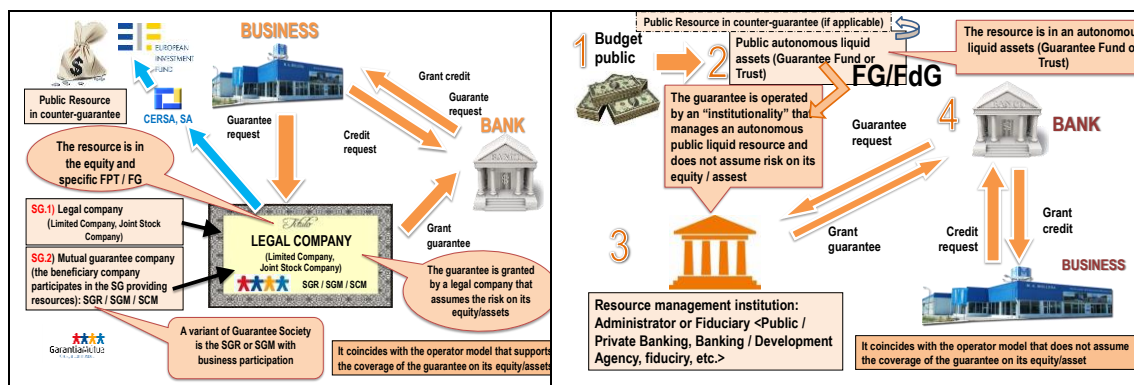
BUSINESS

EUROPEAN INVESTMENT FUND

Public Resource in counter-guarantee

CERSA, SA

Grant credit

Guarantee request

Credit request

Guarante request

BANK

The resource is in the equity and specific FPT / FG

SG.1) Legal company (Limited Company, Joint Stock Company)

SG.2) Mutual guarantee company (the beneficiary company participates in the SG providing resources): SGR / SGM / SCM

Título

LEGAL COMPANY

(Limited Company, Joint Stock Company)

SGR / SGM / SCM

Grant guarantee

The guarantee is granted by a legal company that assumes the risk on its equity/assets

A variant of Guarantee Society is the SGR or SGM with business participation

GarantiaMutua

It coincides with the operator model that supports the coverage of the guarantee on its equity/assets

Public Resource in counter-guarantee (if applicable)

1 Budget public

2 Public autonomous liquid assets (Guarantee Fund or Trust)

The resource is in an autonomou liquid assets (Guarantee Fund o Trust)

FG/FdG

The guarantee is operated by an "institutionality" that manages an autonomous public liquid resource and does not assume risk on its equity / assest

Guarantee request

4

BANK

3

Grant guarantee

Credit request

Grant credit

BUSINESS

Resource management institution: Administrator or Fiduciary <Public / Private Banking, Banking / Development Agency, fiducity, etc.>

It coincides with the operator model that does not assume the coverage of the guarantee on its equity/asset